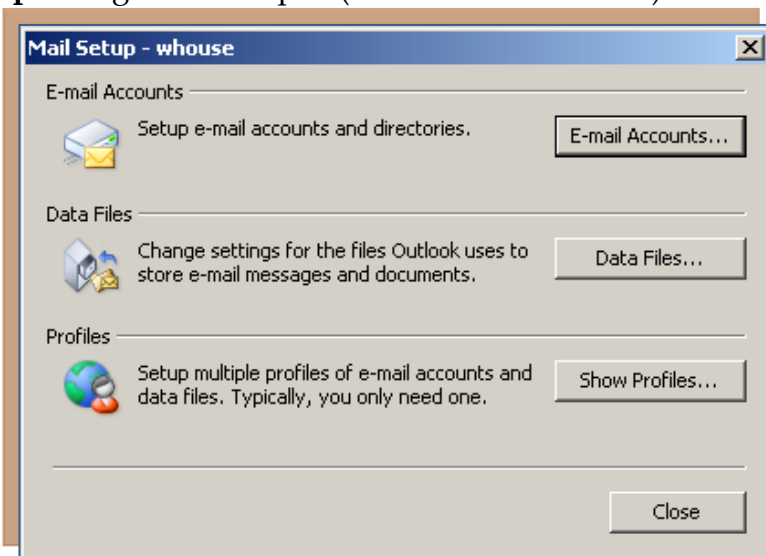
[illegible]

Mail Setup - whouse

E-mail Accounts

Setup e-mail accounts and directories.

E-mail Accounts...

Data Files

Change settings for the files Outlook uses to store e-mail messages and documents.

Data Files...

Profiles

Setup multiple profiles of e-mail accounts and data files. Typically, you only need one.

Show Profiles...

Close